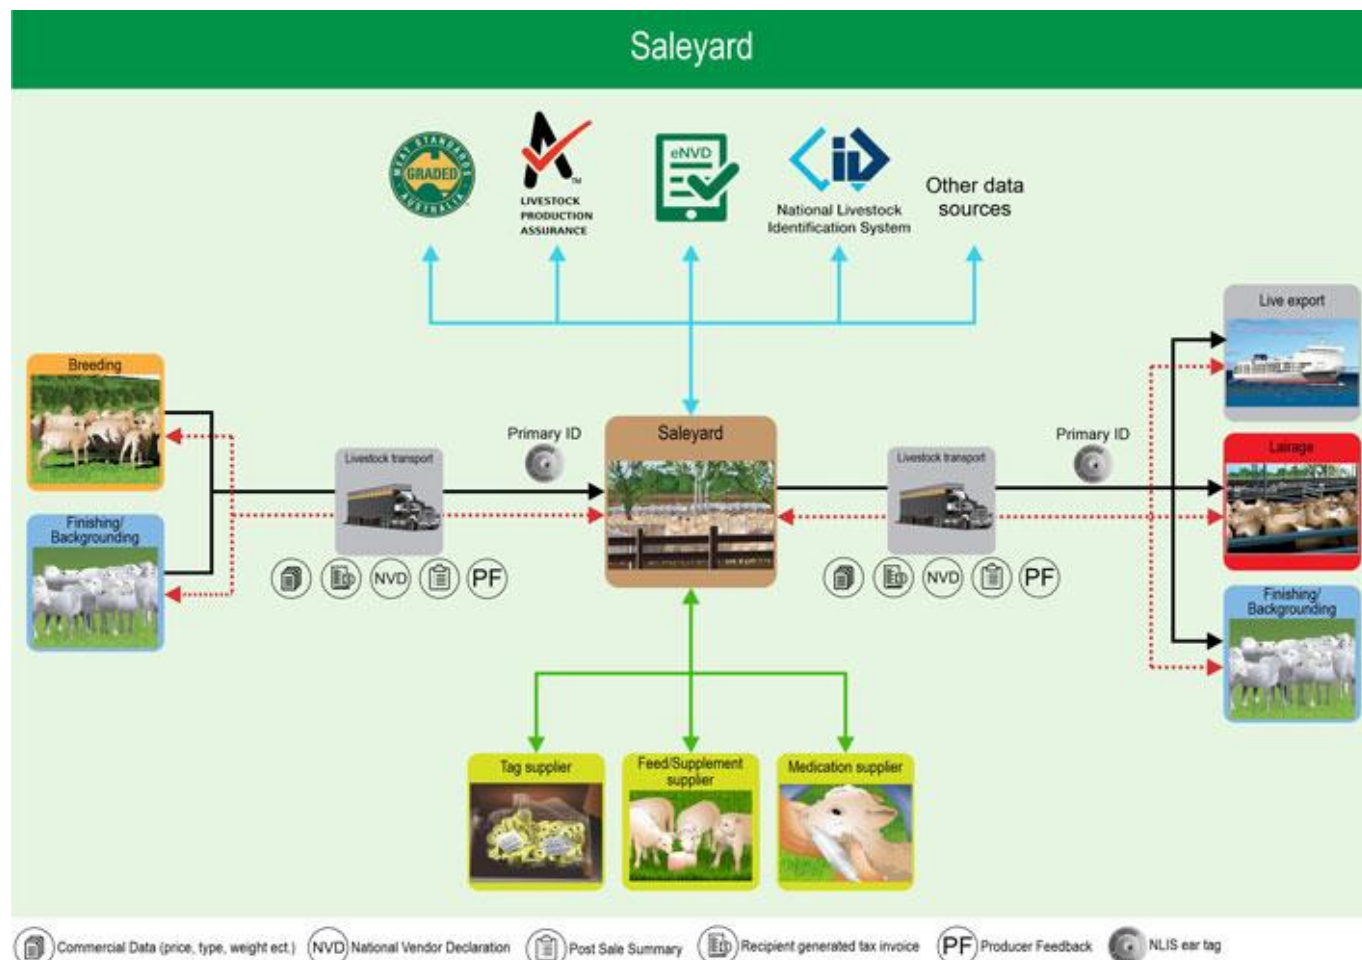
Saleyard

MEAT STANDARDS GRADED AUSTRALIA

LIVESTOCK PRODUCTION ASSURANCE

eNVD

iD National Livestock Identification System

Other data sources

Breeding

Finishing/ Backgrounding

Livestock transport

Primary ID

Saleyard

Livestock transport

Primary ID

Live export

Lairage

Finishing/ Backgrounding

NVD PF

NVD PF

Tag supplier

Feed/Supplement supplier

Medication supplier

Commercial Data (price, type, weight ect.) NVD National Vendor Declaration Post Sale Summary Recipient generated tax invoice PF Producer Feedback NLIS ear tag